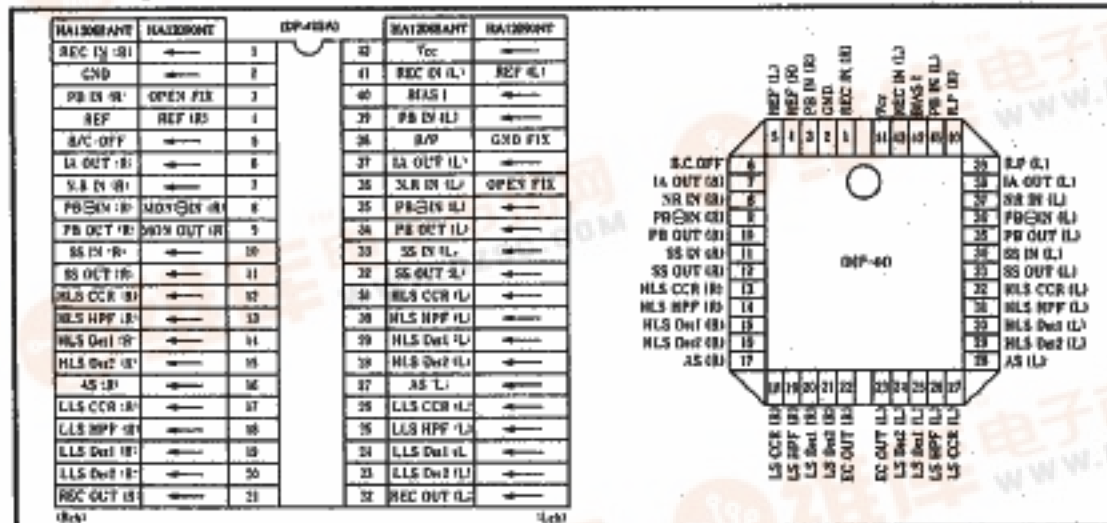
| HA12058ANT | HA12090NT | | (DP-42A) | | HA12058ANT | HA12090NT |
|---|---|---|---|---|---|---|
| REC IN (R) | ← | 1 | | 42 | Vcc | ← |
| GND | ← | 2 | | 41 | REC IN (L) | REF (L) |
| PB IN (R) | OPEN FIX | 3 | | 40 | BIAS I | ← |
| REF | REF (R) | 4 | | 39 | PB IN (L) | ← |
| B/C OFF | ← | 5 | | 38 | B/P | GND FIX |
| IA OUT (R) | ← | 6 | | 37 | IA OUT (L) | ← |
| NR IN (R) | ← | 7 | | 36 | NR IN (L) | OPEN FIX |
| PB⊖IN (R) | MON⊖IN (R) | 8 | | 35 | PB⊖IN (L) | ← |
| PB OUT (R) | MON OUT (R) | 9 | | 34 | PB OUT (L) | ← |
| SS IN (R) | ← | 10 | | 33 | SS IN (L) | ← |
| SS OUT (R) | ← | 11 | | 32 | SS OUT (L) | ← |
| HLS CCR (R) | ← | 12 | | 31 | HLS CCR (L) | ← |
| HLS HPF (R) | ← | 13 | | 30 | HLS HPF (L) | ← |
| HLS Det1 (R) | ← | 14 | | 29 | HLS Det1 (L) | ← |
| HLS Det2 (R) | ← | 15 | | 28 | HLS Det2 (L) | ← |
| AS (R) | ← | 16 | | 27 | AS (L) | ← |
| LLS CCR (R) | ← | 17 | | 26 | LLS CCR (L) | ← |
| LLS HPF (R) | ← | 18 | | 25 | LLS HPF (L) | ← |
| LLS Det1 (R) | ← | 19 | | 24 | LLS Det1 (L) | ← |
| LLS Det2 (R) | ← | 20 | | 23 | LLS Det2 (L) | ← |
| REC OUT (R) | ← | 21 | | 22 | REC OUT (L) | ← |

(Rch) (Lch)

REF (L) REF (R) PB IN (R) GND REC IN (R) Vcc REC IN (L) BIAS I PB IN (L) B/P (R)

5 4 3 2 1 44 43 42 41 40

B.C.OFF 6
IA OUT (R) 7
NR IN (R) 8
PB⊖IN (R) 9
PB OUT (R) 10
SS IN (R) 11
SS OUT (R) 12
HLS CCR (R) 13
HLS HPF (R) 14
HLS Det1 (R) 15
HLS Det2 (R) 16
AS (R) 17

(DP-40)

39 B/P (L)
38 IA OUT (L)
37 NR IN (L)
36 PB⊖IN (L)
35 PB OUT (L)
34 SS IN (L)
33 SS OUT (L)
32 HLS CCR (L)
31 HLS HPF (L)
30 HLS Det1 (L)
29 HLS Det2 (L)
28 AS (L)

18 19 20 21 22 23 24 25 26 27

LS CCR (R) LS HPF (R) LS Det1 (R) LS Det2 (R) EC OUT (R) EC OUT (L) LS Det2 (L) LS Det1 (L) LS HPF (L) LS CCR (L)